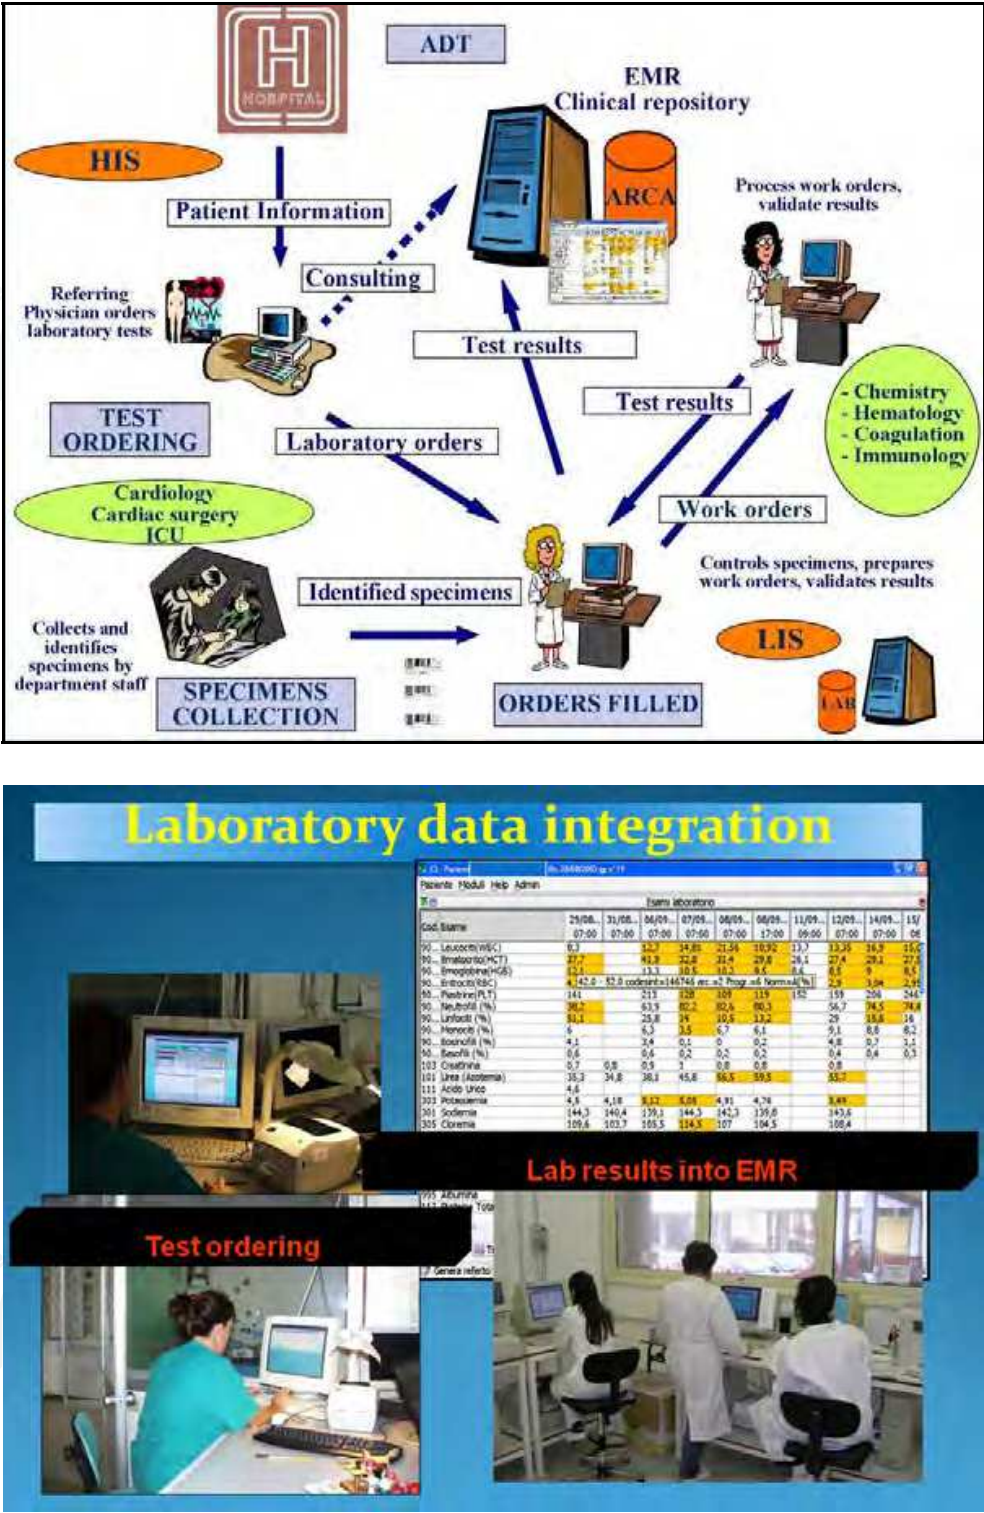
HOSPITAL

ADT

EMR
Clinical repository

HIS

ARCA

Process work orders, validate results

Patient Information

Consulting

Referring Physician orders laboratory tests

Test results

Test results

- Chemistry
- Hematology
- Coagulation
- Immunology

TEST ORDERING

Laboratory orders

Cardiology
Cardiac surgery
ICU

Work orders

Controls specimens, prepares work orders, validates results

Identified specimens

LIS

Collects and identifies specimens by department staff

SPECIMENS COLLECTION

ORDERS FILLED

LAB

Laboratory data integration

Lab results into EMR

Test ordering